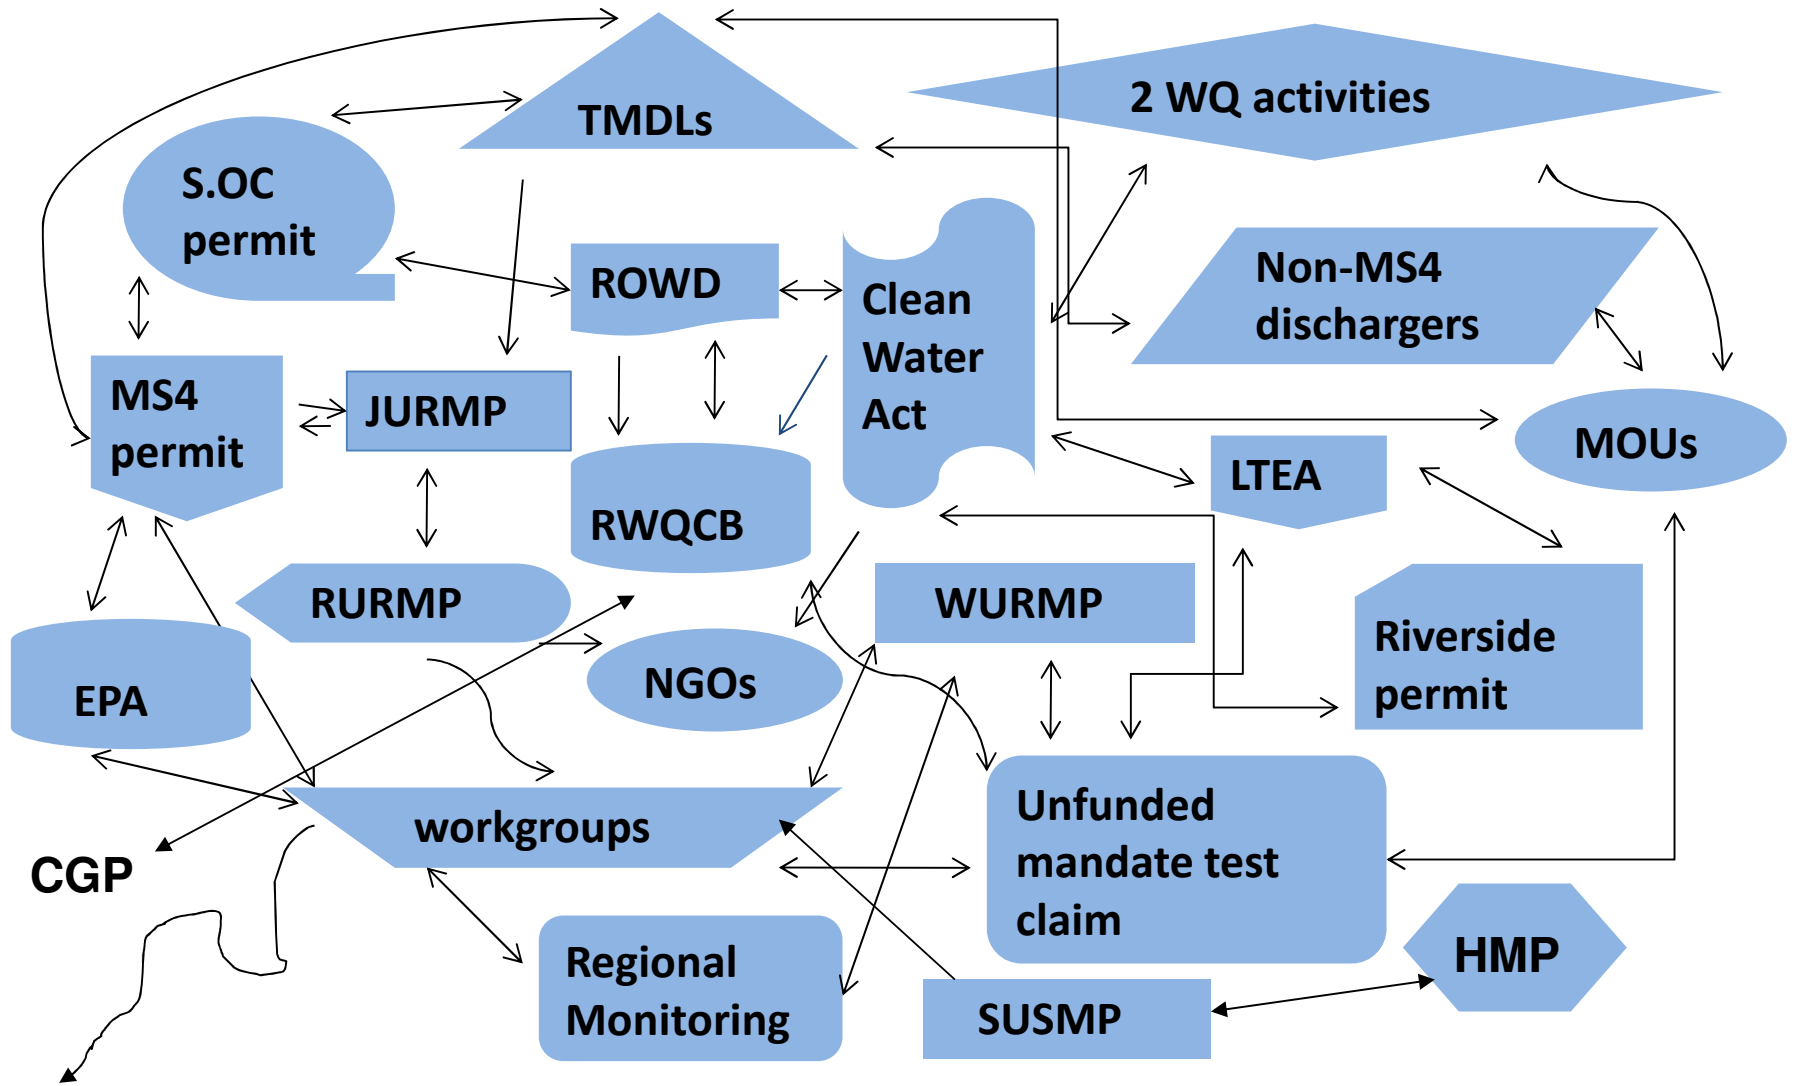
TMDLs

2 WQ activities

S.OC permit

ROWD

Clean Water Act

Non-MS4 dischargers

MS4 permit

JURMP

RWQCB

LTEA

MOUs

RURMP

WURMP

Riverside permit

EPA

NGOs

workgroups

Unfunded mandate test claim

CGP

Regional Monitoring

SUSMP

HMP